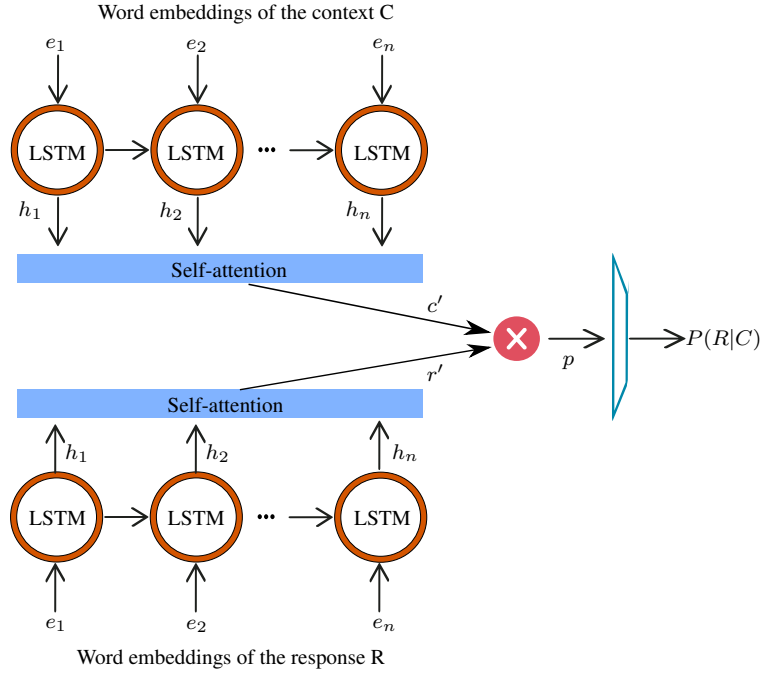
Word embeddings of the context C

$e_1$ $e_2$ $e_n$

LSTM LSTM ... LSTM

$h_1$ $h_2$ $h_n$

Self-attention

$c'$

$r'$

$p$

$P(R|C)$

Self-attention

$h_1$ $h_2$ $h_n$

LSTM LSTM ... LSTM

$e_1$ $e_2$ $e_n$

Word embeddings of the response R